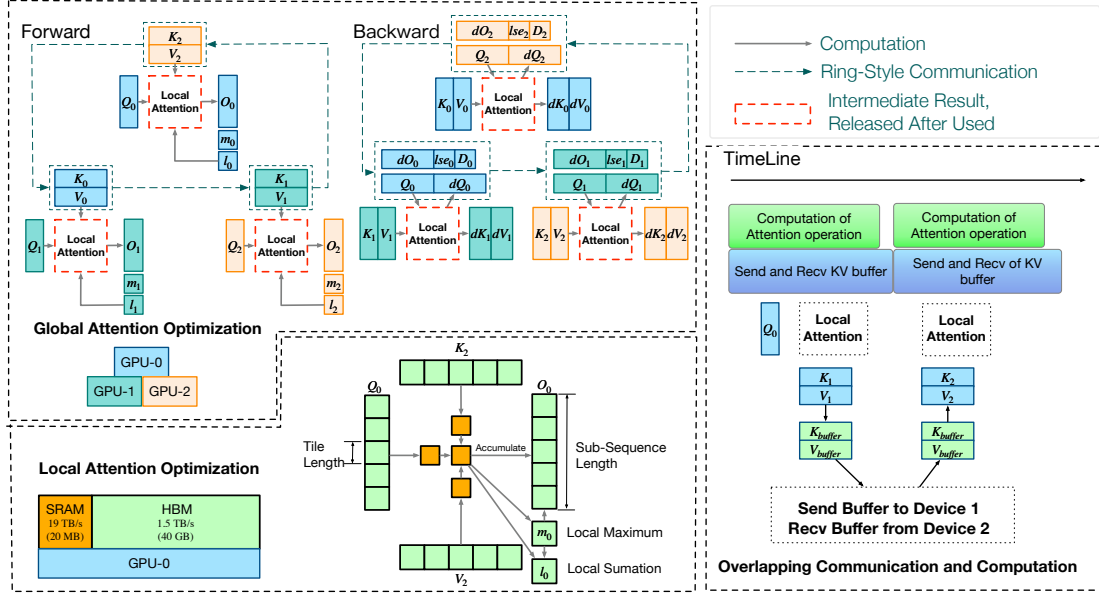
Forward

$K_2$
$V_2$

$Q_0$ Local Attention $O_0$
$m_0$
$l_0$

$K_0$
$V_0$

$K_1$
$V_1$

$Q_1$ Local Attention $O_1$
$m_1$
$l_1$

$Q_2$ Local Attention $O_2$
$m_2$
$l_2$

Global Attention Optimization

GPU-0
GPU-1 GPU-2

Backward

$dO_2$ $lse_2$ $D_2$
$Q_2$ $dQ_2$

$K_0$ $V_0$ Local Attention $dK_0$ $dV_0$

$dO_0$ $lse_0$ $D_0$
$Q_0$ $dQ_0$

$dO_1$ $lse_1$ $D_1$
$Q_1$ $dQ_1$

$K_1$ $V_1$ Local Attention $dK_1$ $dV_1$

$K_2$ $V_2$ Local Attention $dK_2$ $dV_2$

Computation
Ring-Style Communication
Intermediate Result, Released After Used

TimeLine

Computation of Attention operation
Computation of Attention operation
Send and Recv KV buffer
Send and Recv of KV buffer

$Q_0$
Local Attention
Local Attention

$K_1$
$V_1$
$K_2$
$V_2$

$K_{buffer}$
$V_{buffer}$
$K_{buffer}$
$V_{buffer}$

Send Buffer to Device 1
Recv Buffer from Device 2

Overlapping Communication and Computation

Local Attention Optimization

SRAM
19 TB/s
(20 MB)
HBM
1.5 TB/s
(40 GB)
GPU-0

$K_2$
$Q_0$
$O_0$
Tile Length
Accumulate
Sub-Sequence Length
$m_0$ Local Maximum
$l_0$ Local Sumation
$V_2$